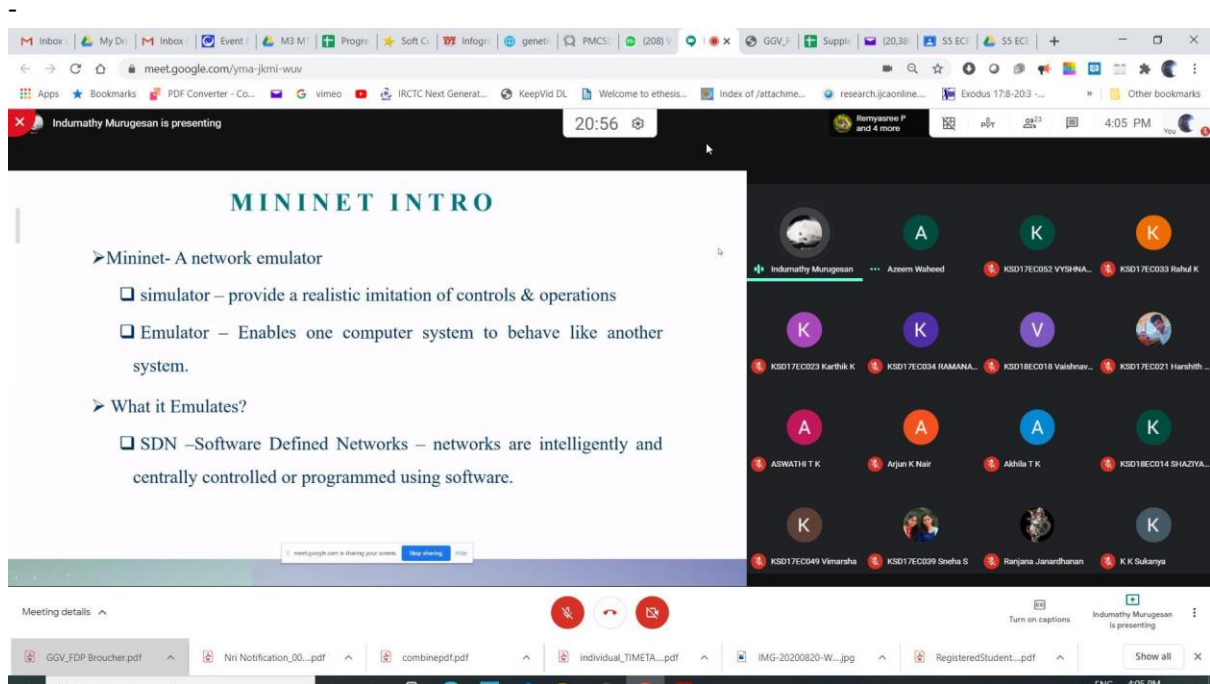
M Inbox | My Dri | M Inbox | Event | M3 M | Progre | Soft C | Infogr | geneti | PMCSI | (208) | GGV_F | Supple | (20,38 | S5 ECE | S5 ECE | +

meet.google.com/yma-jkmi-wuv

Apps Bookmarks PDF Converter - Co... G vimeo IRCTC Next Generat... KeepVid DL Welcome to ethesis... Index of /attachme... research.ijcaonline... Exodus 17:8-20:3 -... » Other bookmarks

Indumathy Murugesan is presenting 20:56 Remyasree P and 4 more 23 4:05 PM You

MININET INTRO

➢Mininet- A network emulator

❑ simulator – provide a realistic imitation of controls & operations

❑ Emulator – Enables one computer system to behave like another system.

➢ What it Emulates?

❑ SDN –Software Defined Networks – networks are intelligently and centrally controlled or programmed using software.

meet.google.com is sharing your screen. Stop sharing Hide

Indumathy Murugesan | Azeem Waheed | KSD17EC052 VYSHNA... | KSD17EC033 Rahul K
KSD17EC023 Karthik K | KSD17EC034 RAMANA... | KSD18EC018 Vaishnav... | KSD17EC021 Harshith ...
ASWATHI T K | Arjun K Nair | Akhila T K | KSD18EC014 SHAZIYA...
KSD17EC049 Vimarsha | KSD17EC039 Sneha S | Ranjana Janardhanan | K K Sukanya

Meeting details

Turn on captions | Indumathy Murugesan is presenting

GGV_FDP Broucher.pdf | Nri Notification_00....pdf | combinepdf.pdf | individual_TIMETA....pdf | IMG-20200820-W....jpg | RegisteredStudent....pdf | Show all